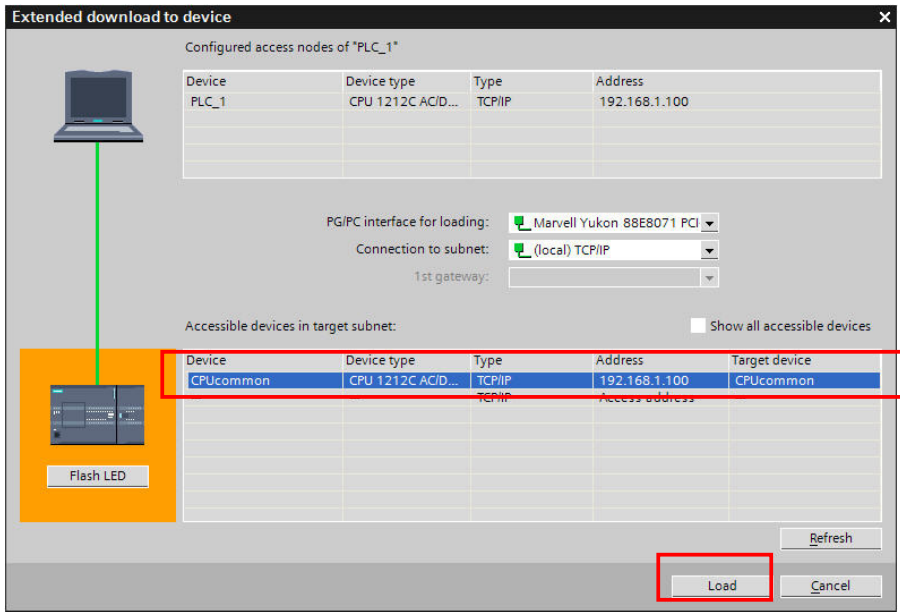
Extended download to device

Configured access nodes of "PLC_1"

| Device | Device type | Type | Address |
|---|---|---|---|
| PLC_1 | CPU 1212C AC/D... | TCP/IP | 192.168.1.100 |

PG/PC interface for loading: Marvell Yukon 88E8071 PCI

Connection to subnet: (local) TCP/IP

1st gateway:

Accessible devices in target subnet:

Show all accessible devices

| Device | Device type | Type | Address | Target device |
|---|---|---|---|---|
| CPUcommon | CPU 1212C AC/D... | TCP/IP | 192.168.1.100 | CPUcommon |
| — | — | TCP/IP | Access address | — |

Flash LED

Refresh

Load

Cancel